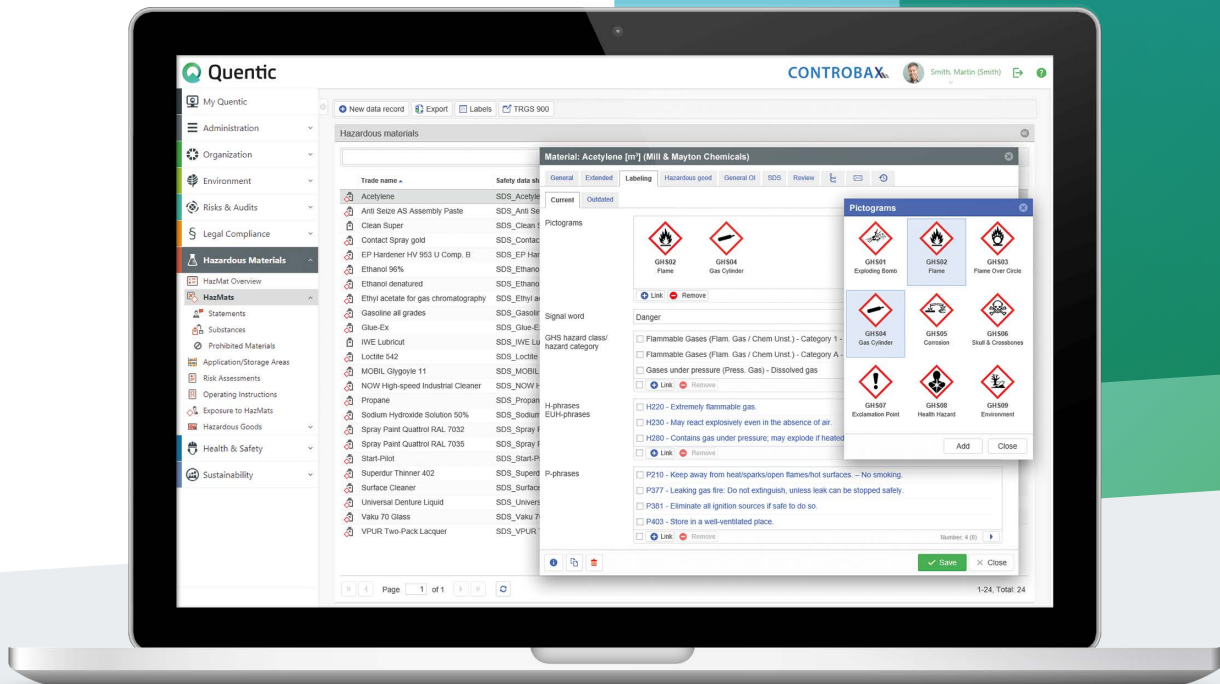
Quentic

CONTROBAX

Smith, Martin (Smith)

My Quentic
Administration
Organization
Environment
Risks & Audits
Legal Compliance
Hazardous Materials
HazMat Overview
HazMats
Statements
Substances
Prohibited Materials
Application/Storage Areas
Risk Assessments
Operating Instructions
Exposure to HazMats
Hazardous Goods
Health & Safety
Sustainability

New data record | Export | Labels | TRGS 900

Hazardous materials

| Trade name | Safety data sh |
|---|---|
| Acetylene | SDS_Acetyl |
| Anti Seize AS Assembly Paste | SDS_Anti Se |
| Clean Super | SDS_Clean |
| Contact Spray gold | SDS_Contac |
| EP Hardener HV 953 U Comp. B | SDS_EP Ha |
| Ethanol 96% | SDS_Ethano |
| Ethanol denatured | SDS_Ethano |
| Ethyl acetate for gas chromatography | SDS_Ethyl a |
| Gasoline all grades | SDS_Gasoli |
| Glue-Ex | SDS_Glue-E |
| IWE Lubricut | SDS_IWE Lu |
| Loctite 542 | SDS_Loctite |
| MOBIL Glygoyle 11 | SDS_MOBIL |
| NOW High-speed Industrial Cleaner | SDS_NOW H |
| Propane | SDS_Propan |
| Sodium Hydroxide Solution 50% | SDS_Sodium |
| Spray Paint Quattrol RAL 7032 | SDS_Spray P |
| Spray Paint Quattrol RAL 7035 | SDS_Spray P |
| Start-Pilot | SDS_Start-P |
| Superdur Thinner 402 | SDS_Superd |
| Surface Cleaner | SDS_Surface |
| Universal Denture Liquid | SDS_Univers |
| Vaku 70 Glass | SDS_Vaku 7 |
| VPUR Two-Pack Lacquer | SDS_VPUR |

Page 1 of 1

1-24, Total: 24

Material: Acetylene [m³] (Mill & Mayton Chemicals)

General | Extended | Labeling | Hazardous good | General OI | SDS | Review

Current | Outdated

Pictograms
GHS02 Flame
GHS04 Gas Cylinder
Link | Remove

Signal word
Danger

GHS hazard class/ hazard category
Flammable Gases (Flam. Gas / Chem Unst.) - Category 1 -
Flammable Gases (Flam. Gas / Chem Unst.) - Category A -
Gases under pressure (Press. Gas) - Dissolved gas
Link | Remove

H-phrases EUH-phrases
H220 - Extremely flammable gas.
H230 - May react explosively even in the absence of air.
H280 - Contains gas under pressure; may explode if heated
Link | Remove

P-phrases
P210 - Keep away from heat/sparks/open flames/hot surfaces. – No smoking.
P377 - Leaking gas fire: Do not extinguish, unless leak can be stopped safely.
P381 - Eliminate all ignition sources if safe to do so.
P403 - Store in a well-ventilated place.
Link | Remove
Number: 4 (6)

Save | Close

Pictograms
GHS01 Exploding Bomb
GHS02 Flame
GHS03 Flame Over Circle
GHS04 Gas Cylinder
GHS05 Corrosion
GHS06 Skull & Crossbones
GHS07 Exclamation Point
GHS08 Health Hazard
GHS09 Environment
Add | Close